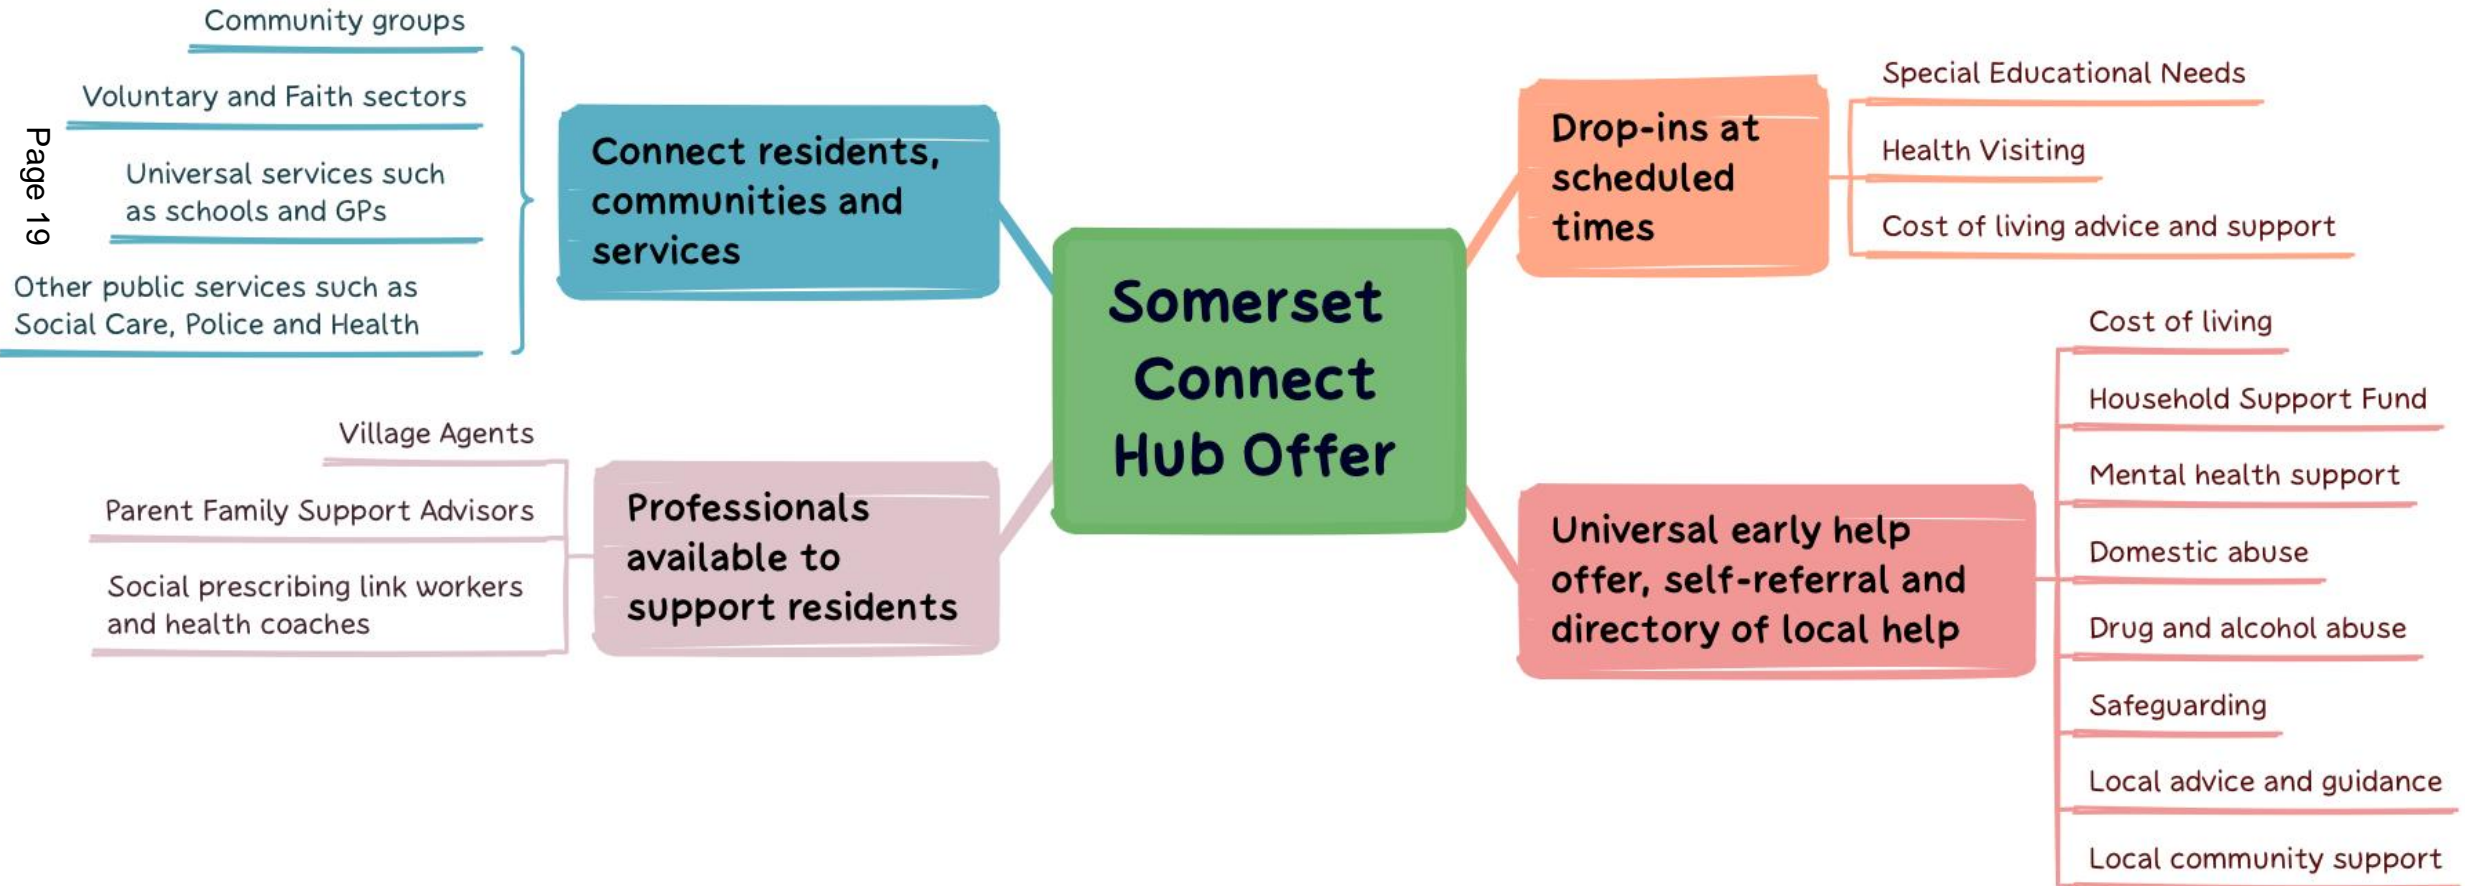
Page 19

Somerset Connect Hub Offer

Connect residents, communities and services

Community groups

Voluntary and Faith sectors

Universal services such as schools and GPs

Other public services such as Social Care, Police and Health

Professionals available to support residents

Village Agents

Parent Family Support Advisors

Social prescribing link workers and health coaches

Drop-ins at scheduled times

Special Educational Needs

Health Visiting

Cost of living advice and support

Universal early help offer, self-referral and directory of local help

Cost of living

Household Support Fund

Mental health support

Domestic abuse

Drug and alcohol abuse

Safeguarding

Local advice and guidance

Local community support